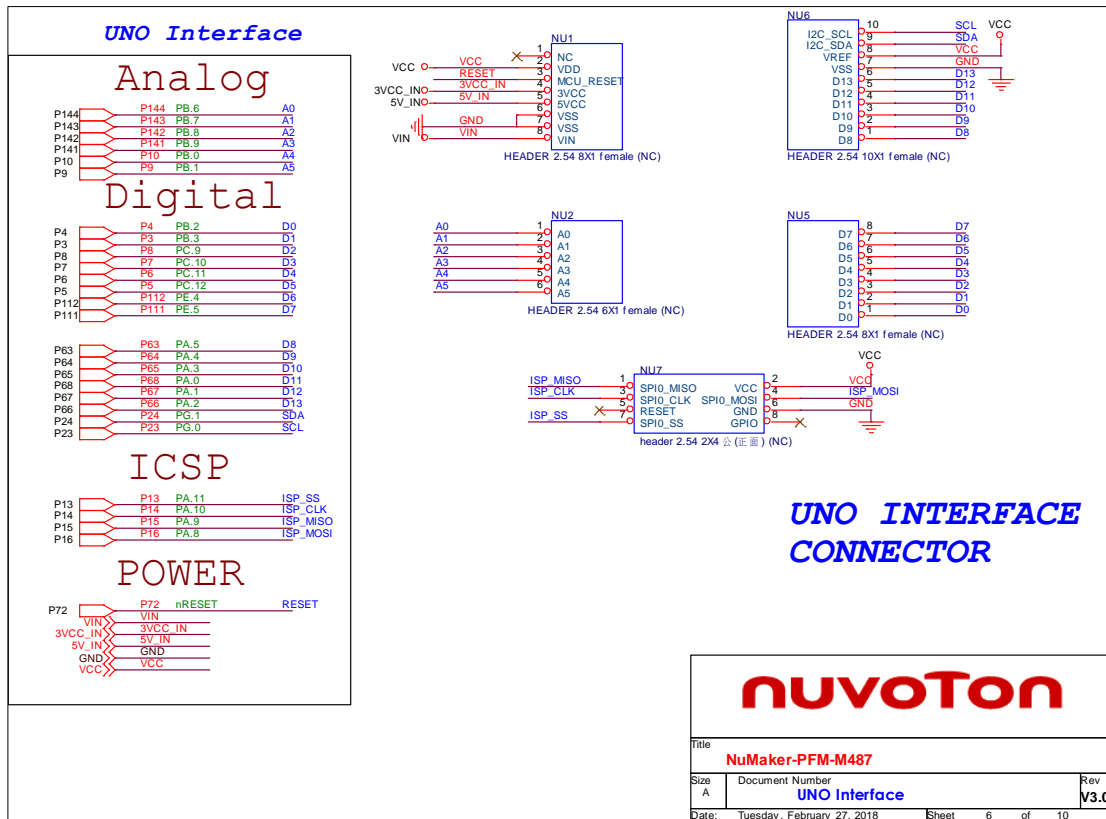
UNO Interface

Analog

| | | | |
|---|---|---|---|
| P144 | P144 | PB.6 | A0 |
| P143 | P143 | PB.7 | A1 |
| P142 | P142 | PB.8 | A2 |
| P141 | P141 | PB.9 | A3 |
| P10 | P10 | PB.0 | A4 |
| P9 | P9 | PB.1 | A5 |

Digital

| | | | |
|---|---|---|---|
| P4 | P4 | PB.2 | D0 |
| P3 | P3 | PB.3 | D1 |
| P8 | P8 | PC.9 | D2 |
| P7 | P7 | PC.10 | D3 |
| P6 | P6 | PC.11 | D4 |
| P5 | P5 | PC.12 | D5 |
| P112 | P112 | PE.4 | D6 |
| P111 | P111 | PE.5 | D7 |
| P63 | P63 | PA.5 | D8 |
| P64 | P64 | PA.4 | D9 |
| P65 | P65 | PA.3 | D10 |
| P68 | P68 | PA.0 | D11 |
| P67 | P67 | PA.1 | D12 |
| P66 | P66 | PA.2 | D13 |
| P24 | P24 | PG.1 | SDA |
| P23 | P23 | PG.0 | SCL |

ICSP

| | | | |
|---|---|---|---|
| P13 | P13 | PA.11 | ISP_SS |
| P14 | P14 | PA.10 | ISP_CLK |
| P15 | P15 | PA.9 | ISP_MISO |
| P16 | P16 | PA.8 | ISP_MOSI |

POWER

P72 P72 nRESET RESET
VIN VIN
3VCC_IN 3VCC_IN
5V_IN 5V_IN
GND GND
VCC VCC

NU1
VCC 3VCC_IN 5V_IN VIN
1 NC
VCC 2 VDD
RESET 3 MCU_RESET
3VCC_IN 4 3VCC
5V_IN 5 5VCC
6 VSS
GND 7 VSS
VIN 8 VIN
HEADER 2.54 8X1 female (NC)

NU6
10 I2C_SCL SCL
9 I2C_SDA SDA
8 VREF VCC
7 VSS GND
6 D13 D13
5 D12 D12
4 D11 D11
3 D10 D10
2 D9 D9
1 D8 D8
VCC
HEADER 2.54 10X1 female (NC)

NU2
A0 1 A0
A1 2 A1
A2 3 A2
A3 4 A3
A4 5 A4
A5 6 A5
HEADER 2.54 6X1 female (NC)

NU5
8 D7 D7
7 D6 D6
6 D5 D5
5 D4 D4
4 D3 D3
3 D2 D2
2 D1 D1
1 D0 D0
HEADER 2.54 8X1 female (NC)

NU7
ISP_MISO 1 SPI0_MISO VCC 2 VCC
ISP_CLK 3 SPI0_CLK SPI0_MOSI 4 ISP_MOSI
5 RESET GND 6 GND
ISP_SS 7 SPI0_SS GPIO 8
VCC
header 2.54 2X4 公(正面) (NC)

UNO INTERFACE CONNECTOR

nuvoTon

Title
NuMaker-PFM-M487
Size A Document Number UNO Interface Rev V3.0
Date: Tuesday, February 27, 2018 Sheet 6 of 10